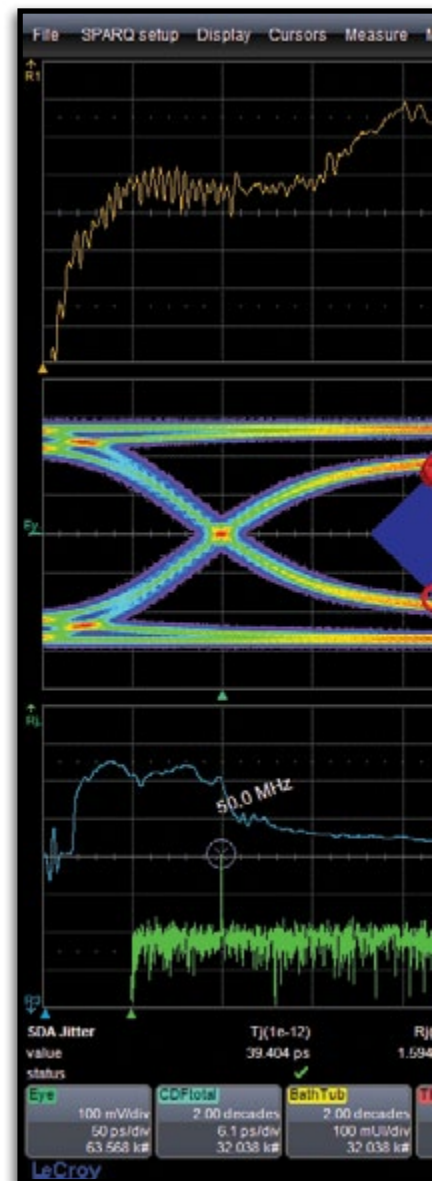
File SPARQ setup Display Cursors Measure M

R1

Ey

Rj

50.0 MHz

R2

SDA Jitter
value
status

Tj(1e-12)
39.404 ps
✓

Rj
1.594

| Eye | CDFtotal | BathTub |
|---|---|---|
| 100 mV/div | 2.00 decades | 2.00 decades |
| 50 ps/div | 6.1 ps/div | 100 mUI/div |
| 63.568 k# | 32.038 k# | 32.038 k# |

LeCroy